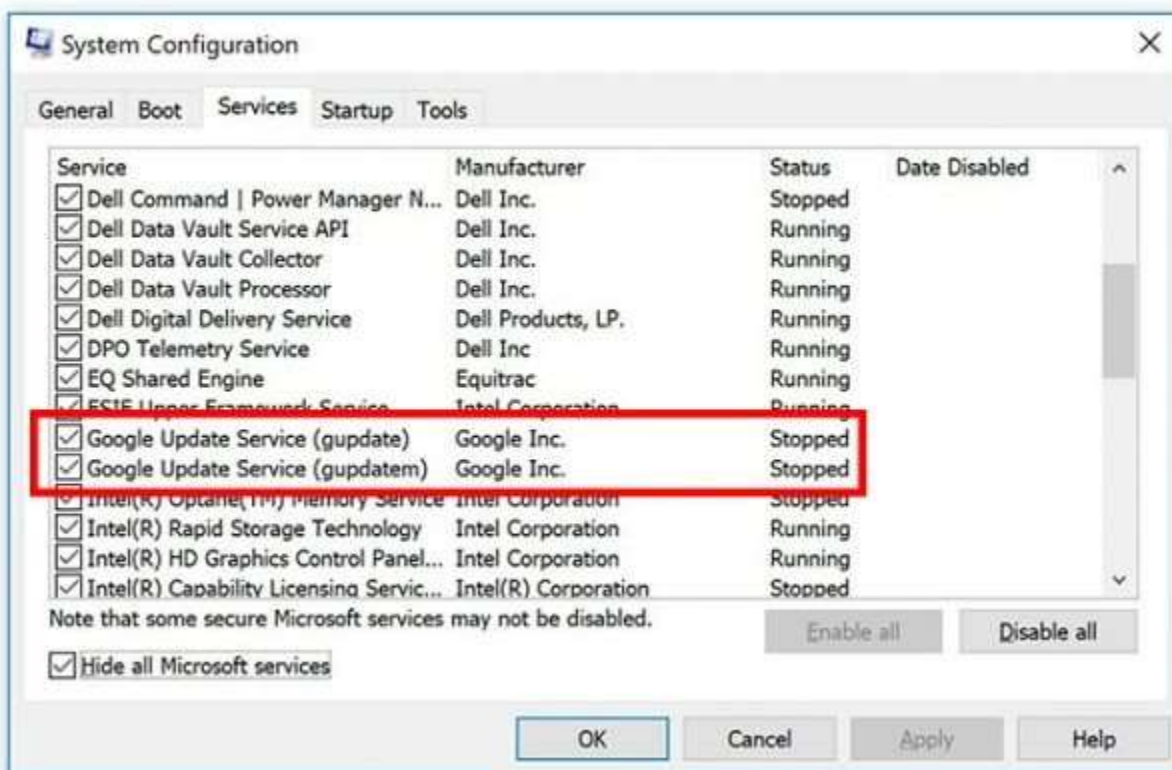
System Configuration

×

General Boot Services Startup Tools

| Service | Manufacturer | Status | Date Disabled |
|---|---|---|---|
| Dell Command \| Power Manager N... | Dell Inc. | Stopped | |
| Dell Data Vault Service API | Dell Inc. | Running | |
| Dell Data Vault Collector | Dell Inc. | Running | |
| Dell Data Vault Processor | Dell Inc. | Running | |
| Dell Digital Delivery Service | Dell Products, LP. | Running | |
| DPO Telemetry Service | Dell Inc | Running | |
| EQ Shared Engine | Equitrac | Running | |
| ESIF Upper Framework Service | Intel Corporation | Running | |
| Google Update Service (gupdate) | Google Inc. | Stopped | |
| Google Update Service (gupdatem) | Google Inc. | Stopped | |
| Intel(R) Optane(TM) Memory Service | Intel Corporation | Stopped | |
| Intel(R) Rapid Storage Technology | Intel Corporation | Running | |
| Intel(R) HD Graphics Control Panel... | Intel Corporation | Running | |
| Intel(R) Capability Licensing Servic... | Intel(R) Corporation | Stopped | |

Note that some secure Microsoft services may not be disabled.

Enable all Disable all

Hide all Microsoft services

OK Cancel Apply Help